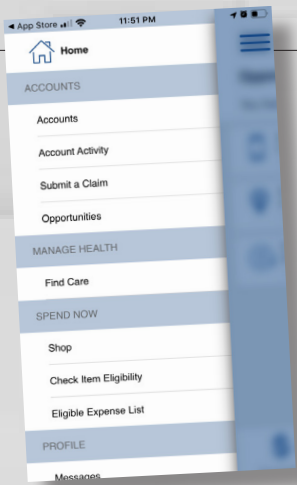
◀ App Store 11:51 PM

Home

ACCOUNTS

Accounts

Account Activity

Submit a Claim

Opportunities

MANAGE HEALTH

Find Care

SPEND NOW

Shop

Check Item Eligibility

Eligible Expense List

PROFILE

Messages